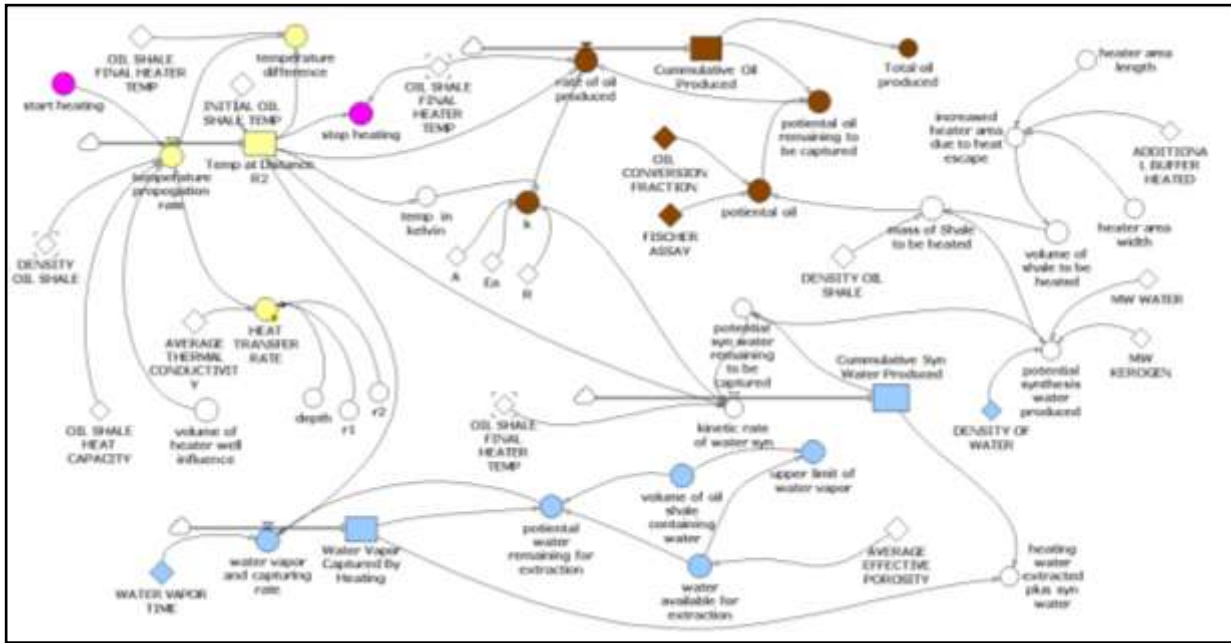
OIL SHALE FINAL HEATER TEMP

temperature difference

start heating

INITIAL OIL SHALE TEMP

OIL SHALE FINAL HEATER TEMP

stop heating

rate of oil produced

Cummulative Oil Produced

Total oil produced

heater area length

Temp at Distance R2

temperature propogation rate

potential oil remaining to be captured

increased heater area due to heat escape

ADDITIONA L BUFFER HEATED

OIL CONVERSION FRACTION

temp in kelvin

k

potential oil

FISCHER ASSAY

heater area width

mass of Shale to be heated

volume of shale to be heated

DENSITY OIL SHALE

A

Ea

R

DENSITY OIL SHALE

MW WATER

AVERAGE THERMAL CONDUCTIVITY

HEAT TRANSFER RATE

potential syn water remaining to be captured

Cummulative Syn Water Produced

potential synthesis water produced

MW KEROGEN

depth

r1

r2

OIL SHALE HEAT CAPACITY

volume of heater well influence

OIL SHALE FINAL HEATER TEMP

kinetic rate of water syn

DENSITY OF WATER

upper limit of water vapor

volume of oil shale containing water

potential water remaining for extraction

water vapor and capturing rate

Water Vapor Captured by Heating

AVERAGE EFFECTIVE POROSITY

WATER VAPOR TIME

water available for extraction

heating water extracted plus syn water